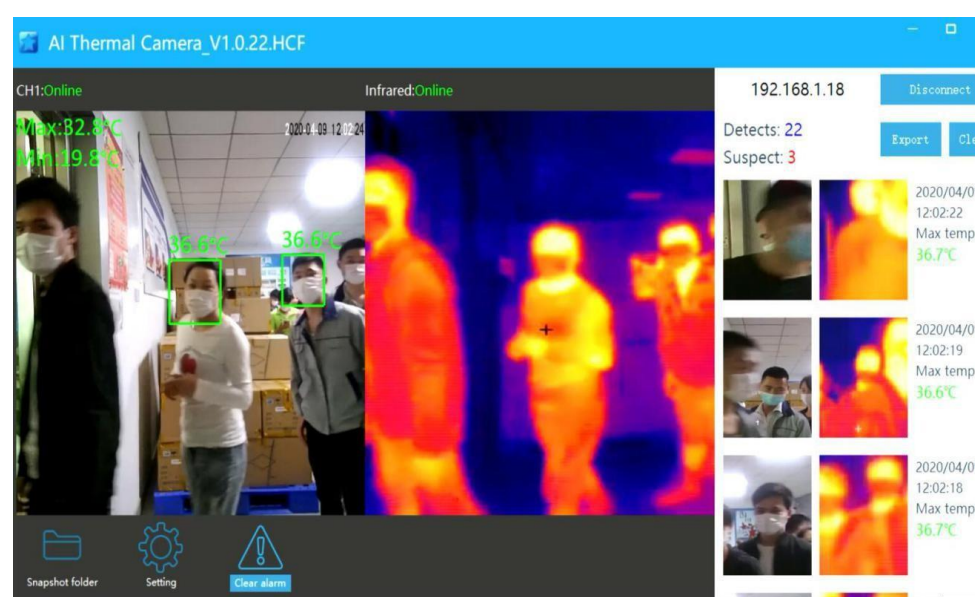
AI Thermal Camera_V1.0.22.HCF

CH1:Online

Infrared:Online

Max:32.8°C
Min:19.8°C

2020-04-09 12:02:24

36.6°C

36.6°C

192.168.1.18

Disconnect

Detects: 22
Suspect: 3

Export

Cle

2020/04/0
12:02:22
Max temp
36.7°C

2020/04/0
12:02:19
Max temp
36.6°C

2020/04/0
12:02:18
Max temp
36.7°C

Snapshot folder

Setting

Clear alarm